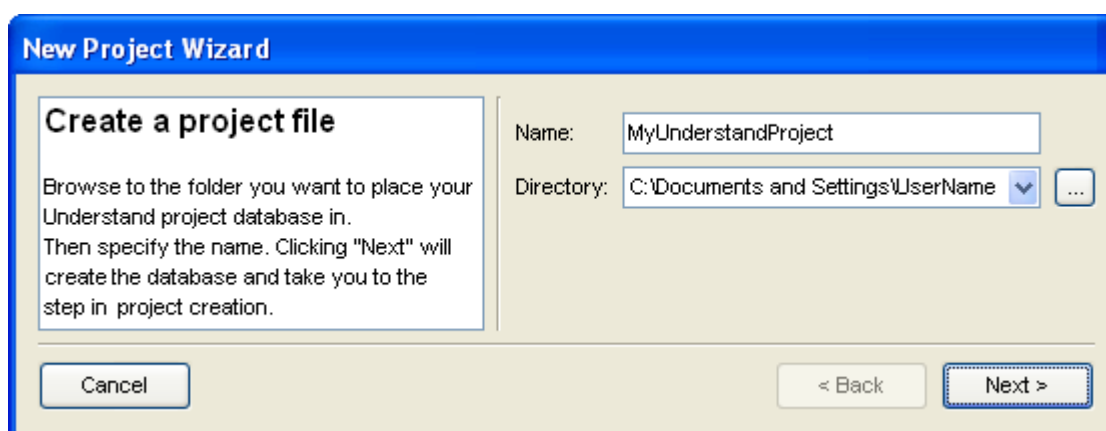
New Project Wizard

Create a project file

Browse to the folder you want to place your Understand project database in.
Then specify the name. Clicking "Next" will create the database and take you to the step in project creation.

Name: MyUnderstandProject

Directory: C:\Documents and Settings\UserName ...

Cancel

< Back

Next >